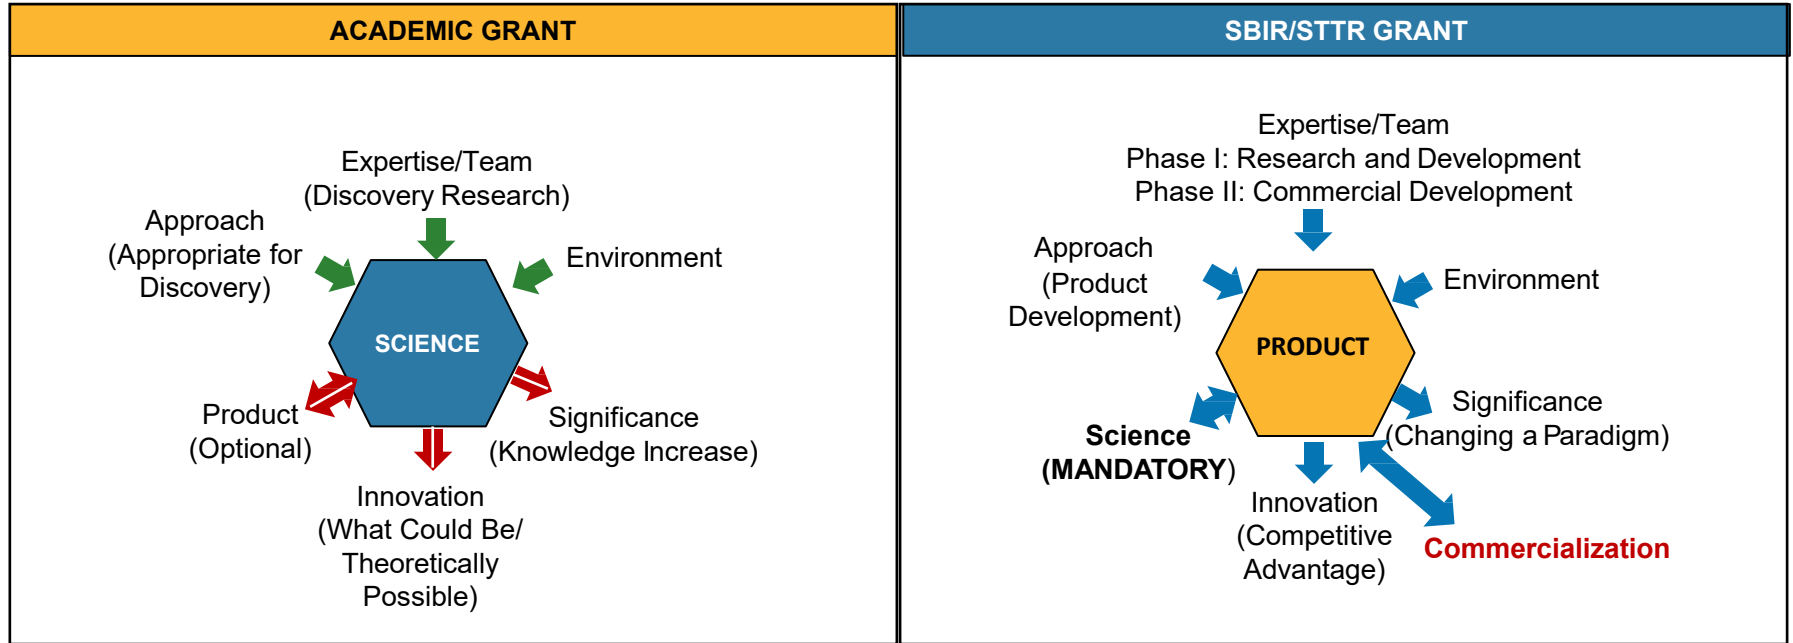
ACADEMIC GRANT

Expertise/Team
(Discovery Research)

Approach
(Appropriate for
Discovery)

Environment

SCIENCE

Product
(Optional)

Significance
(Knowledge Increase)

Innovation
(What Could Be/
Theoretically
Possible)

SBIR/STTR GRANT

Expertise/Team
Phase I: Research and Development
Phase II: Commercial Development

Approach
(Product
Development)

Environment

PRODUCT

Science
(MANDATORY)

Significance
(Changing a Paradigm)

Innovation
(Competitive
Advantage)

Commercialization